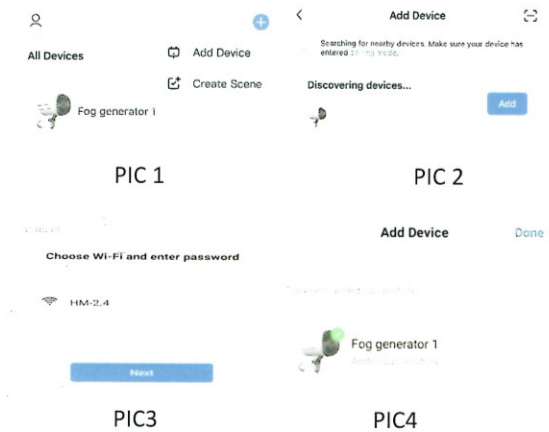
All Devices

Add Device

Create Scene

Fog generator 1

PIC 1

Add Device

Searching for nearby devices. Make sure your device has entered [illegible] mode.

Discovering devices...

Add

PIC 2

Choose Wi-Fi and enter password

HM-2.4

Next

PIC3

Add Device

Done

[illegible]

Fog generator 1

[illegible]

PIC4